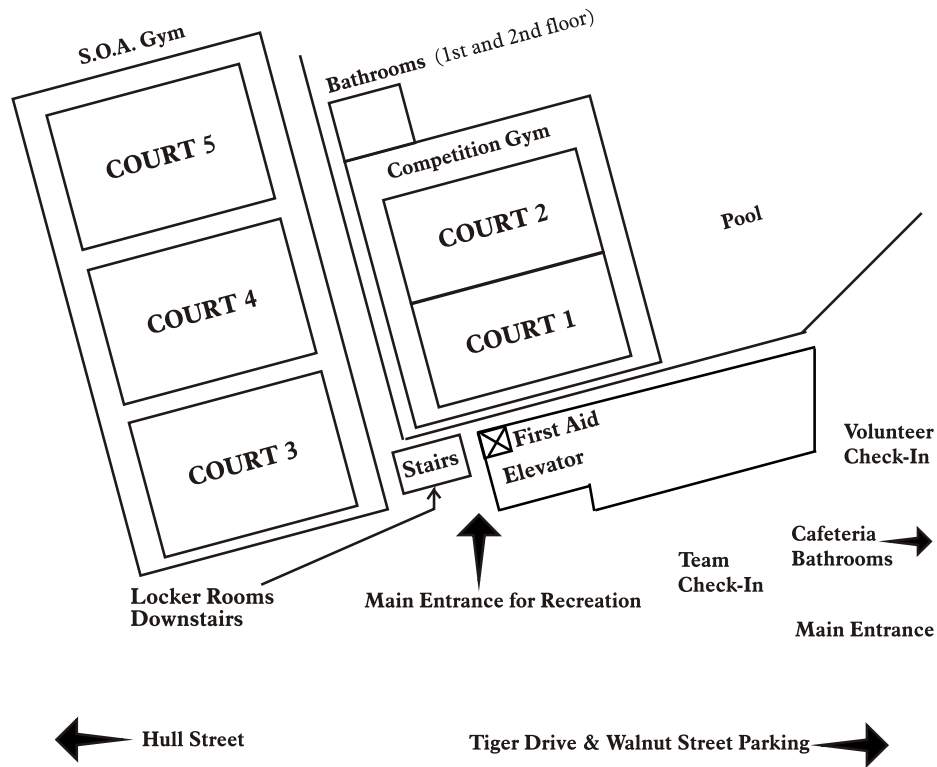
S.O.A. Gym

Bathrooms (1st and 2nd floor)

COURT 5

Competition Gym

COURT 2

Pool

COURT 4

COURT 1

COURT 3

Stairs

First Aid

Elevator

Volunteer Check-In

Cafeteria Bathrooms

Team Check-In

Locker Rooms Downstairs

Main Entrance for Recreation

Main Entrance

Hull Street

Tiger Drive & Walnut Street Parking